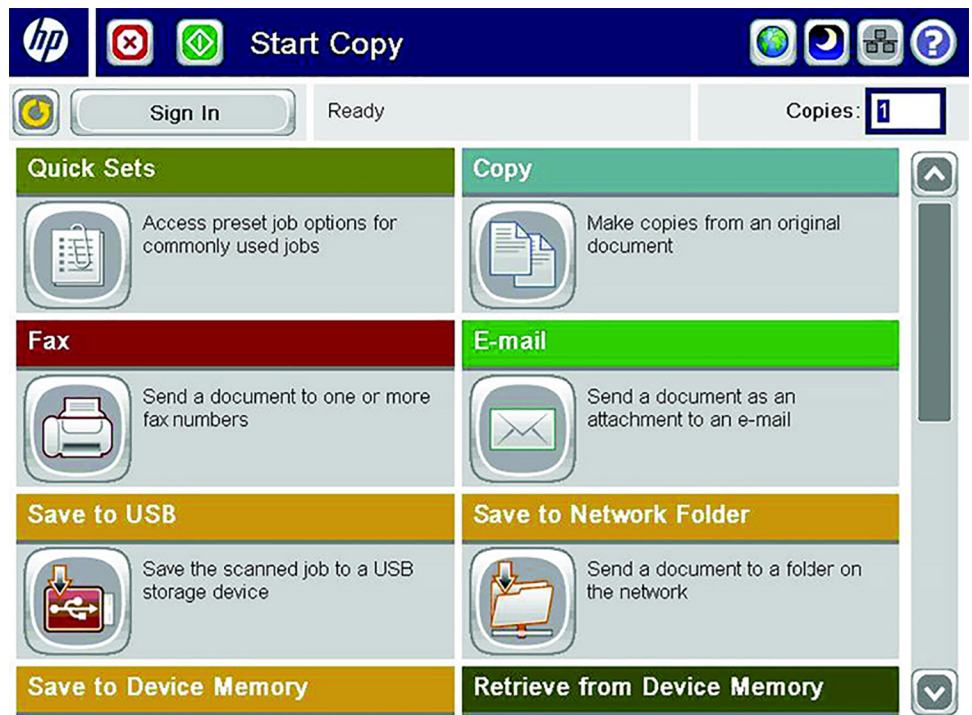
hp

Start Copy

Sign In

Ready

Copies: 1

Quick Sets

Access preset job options for commonly used jobs

Copy

Make copies from an original document

Fax

Send a document to one or more fax numbers

E-mail

Send a document as an attachment to an e-mail

Save to USB

Save the scanned job to a USB storage device

Save to Network Folder

Send a document to a folder on the network

Save to Device Memory

Retrieve from Device Memory